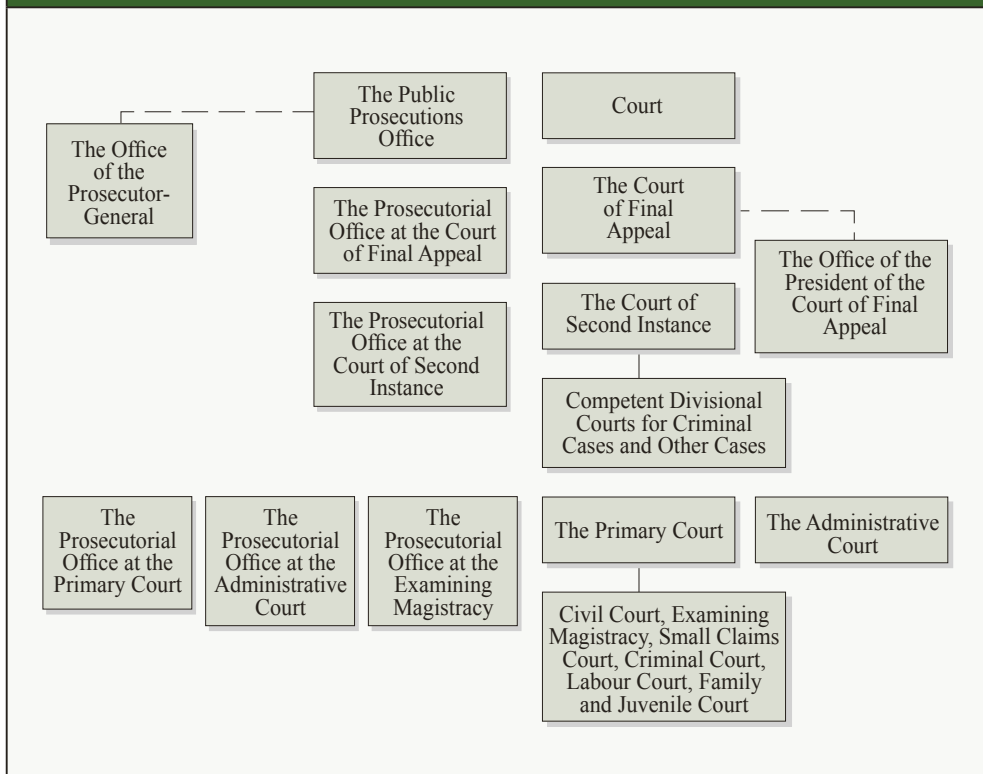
The Public Prosecutions Office

Court

The Office of the Prosecutor-General

The Prosecutorial Office at the Court of Final Appeal

The Court of Final Appeal

The Office of the President of the Court of Final Appeal

The Prosecutorial Office at the Court of Second Instance

The Court of Second Instance

Competent Divisional Courts for Criminal Cases and Other Cases

The Prosecutorial Office at the Primary Court

The Prosecutorial Office at the Administrative Court

The Prosecutorial Office at the Examining Magistracy

The Primary Court

The Administrative Court

Civil Court, Examining Magistracy, Small Claims Court, Criminal Court, Labour Court, Family and Juvenile Court